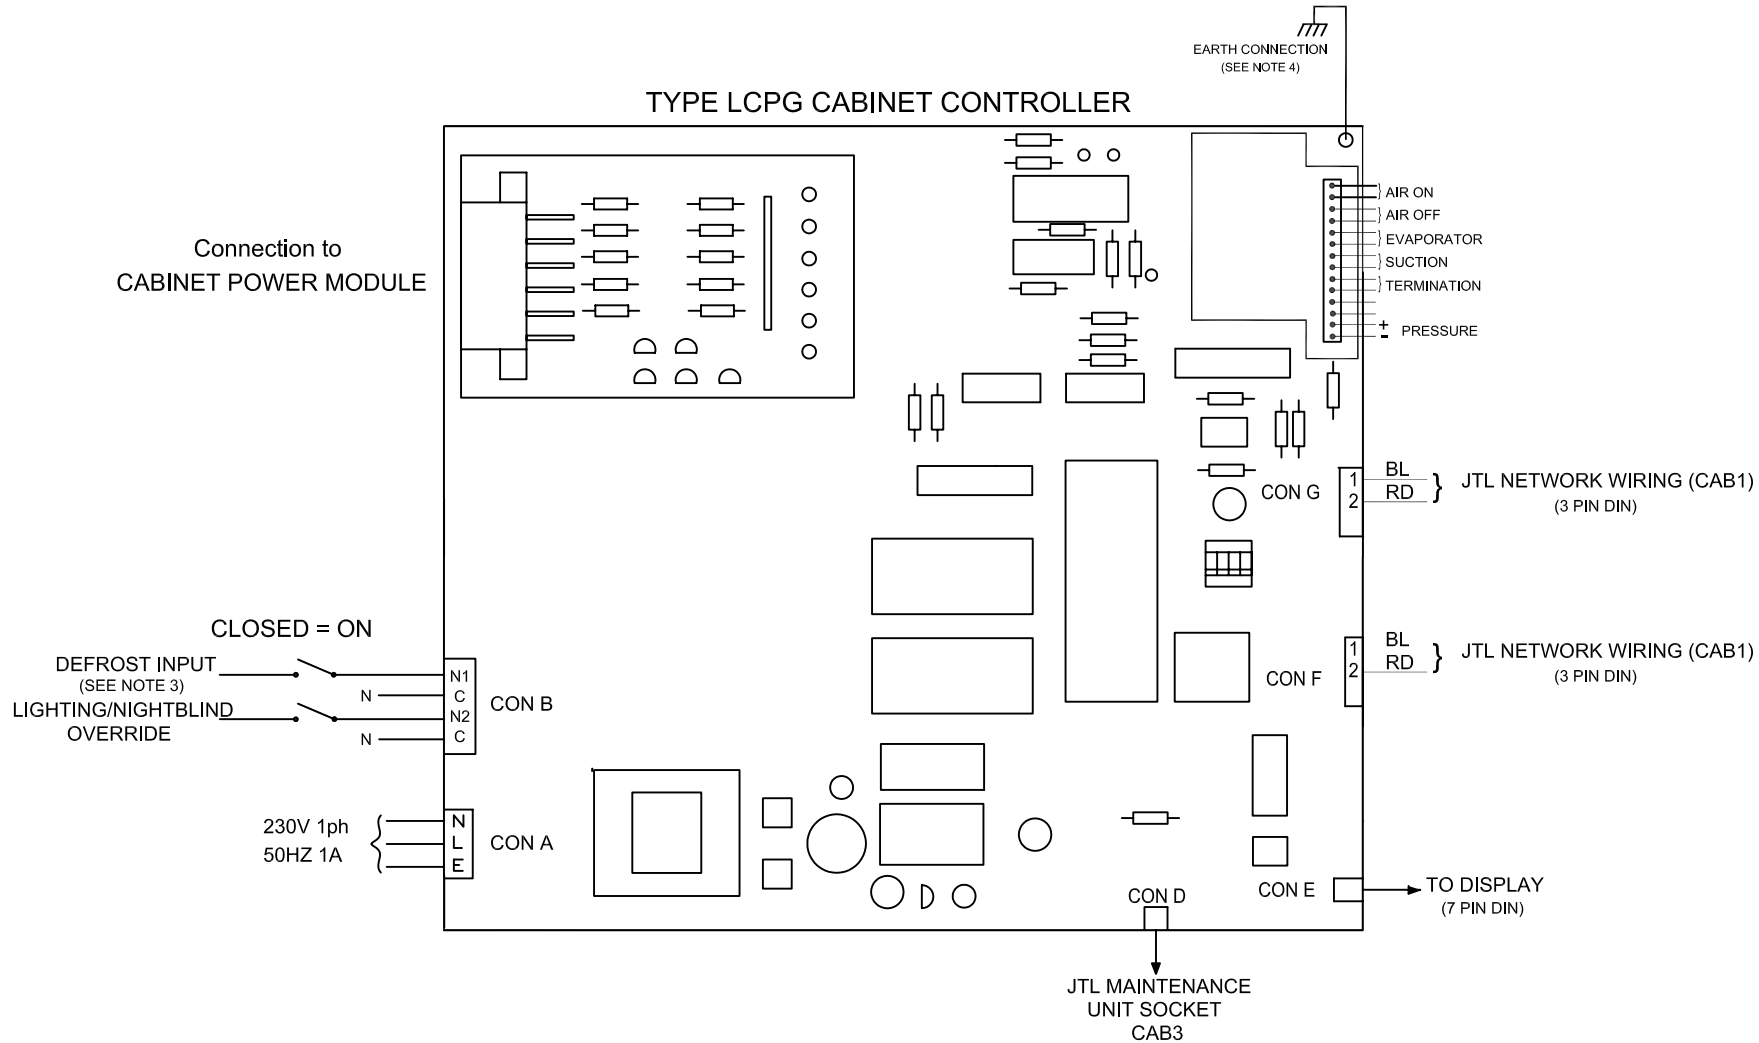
EARTH CONNECTION
(SEE NOTE 4)

TYPE LCPG CABINET CONTROLLER

Connection to
CABINET POWER MODULE

AIR ON
AIR OFF
EVAPORATOR
SUCTION
TERMINATION
+
-
PRESSURE

1
2
BL
RD
CON G
JTL NETWORK WIRING (CAB1)
(3 PIN DIN)

CLOSED = ON

DEFROST INPUT
(SEE NOTE 3)
N
LIGHTING/NIGHTBLIND
OVERRIDE
N
N1
C
N2
C
CON B

1
2
BL
RD
CON F
JTL NETWORK WIRING (CAB1)
(3 PIN DIN)

230V 1ph
50HZ 1A
N
L
E
CON A

CON D
CON E
TO DISPLAY
(7 PIN DIN)

JTL MAINTENANCE
UNIT SOCKET
CAB3